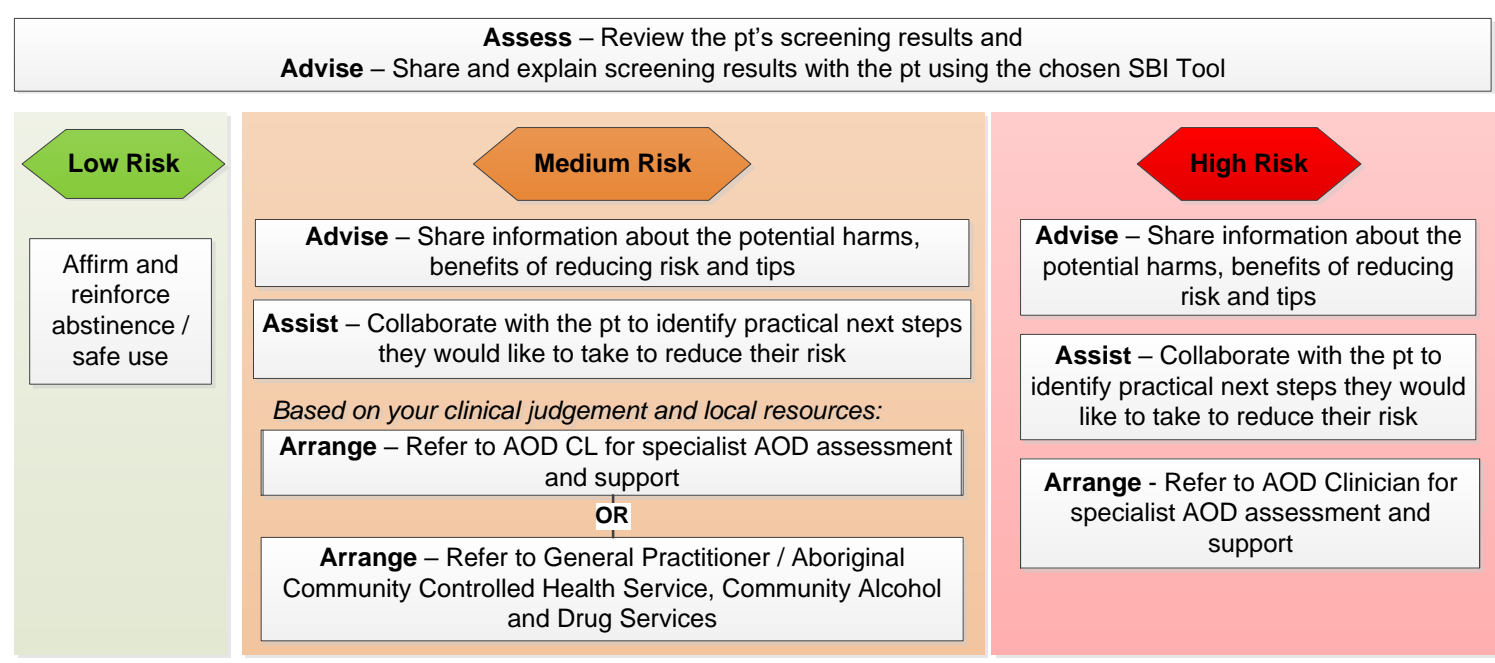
**Assess** – Review the pt’s screening results and
**Advise** – Share and explain screening results with the pt using the chosen SBI Tool

**Low Risk**

Affirm and reinforce abstinence / safe use

**Medium Risk**

**Advise** – Share information about the potential harms, benefits of reducing risk and tips

**Assist** – Collaborate with the pt to identify practical next steps they would like to take to reduce their risk

*Based on your clinical judgement and local resources:*

**Arrange** – Refer to AOD CL for specialist AOD assessment and support

**OR**

**Arrange** – Refer to General Practitioner / Aboriginal Community Controlled Health Service, Community Alcohol and Drug Services

**High Risk**

**Advise** – Share information about the potential harms, benefits of reducing risk and tips

**Assist** – Collaborate with the pt to identify practical next steps they would like to take to reduce their risk

**Arrange** - Refer to AOD Clinician for specialist AOD assessment and support